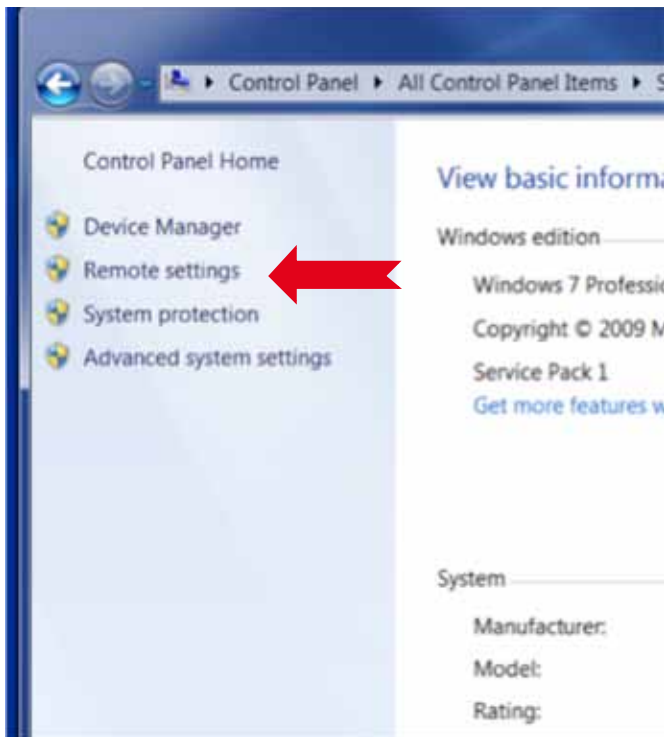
▸ Control Panel ▸ All Control Panel Items ▸ S

Control Panel Home

Device Manager

Remote settings

System protection

Advanced system settings

View basic informa

Windows edition

Windows 7 Professio

Copyright © 2009 M

Service Pack 1

Get more features w

System

Manufacturer:

Model:

Rating: